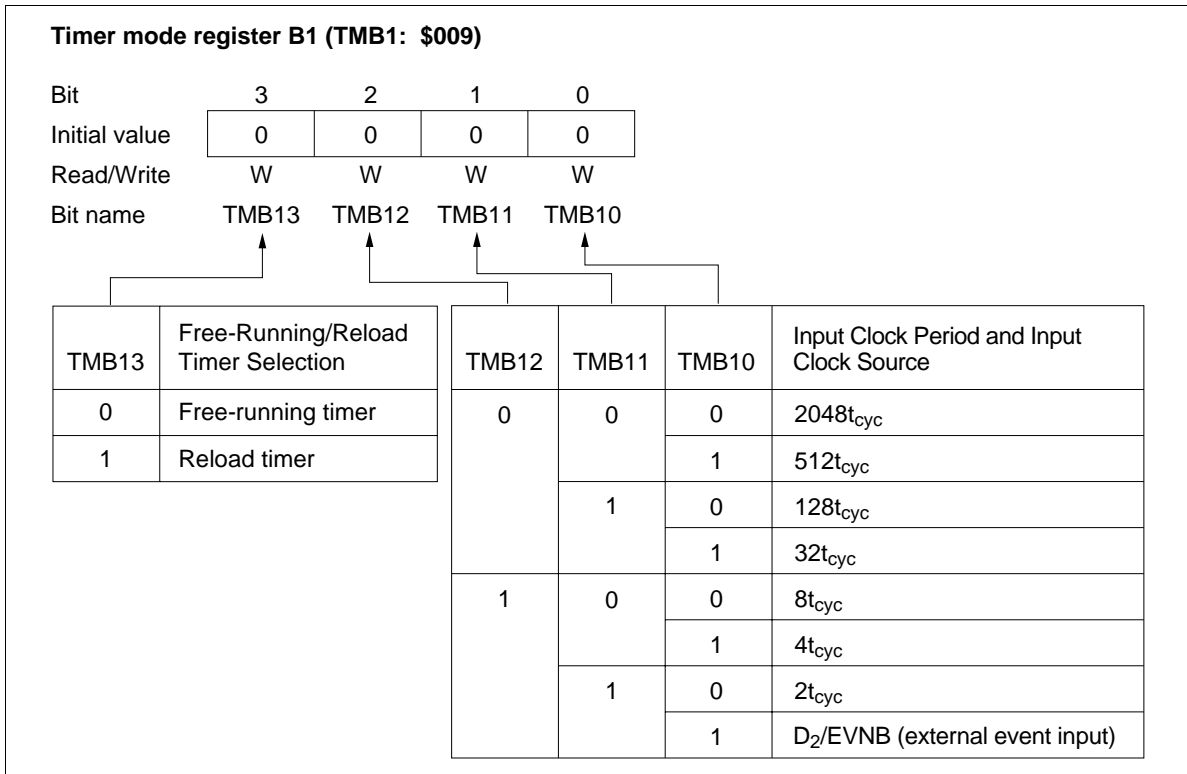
**Timer mode register B1 (TMB1: \$009)**

| Bit | 3 | 2 | 1 | 0 |
|---|---|---|---|---|
| Initial value | 0 | 0 | 0 | 0 |
| Read/Write | W | W | W | W |
| Bit name | TMB13 | TMB12 | TMB11 | TMB10 |

| TMB13 | Free-Running/Reload Timer Selection |
|---|---|
| 0 | Free-running timer |
| 1 | Reload timer |

| TMB12 | TMB11 | TMB10 | Input Clock Period and Input Clock Source |
|---|---|---|---|
| 0 | 0 | 0 | $2048t_{cyc}$ |
| | | 1 | $512t_{cyc}$ |
| | 1 | 0 | $128t_{cyc}$ |
| | | 1 | $32t_{cyc}$ |
| 1 | 0 | 0 | $8t_{cyc}$ |
| | | 1 | $4t_{cyc}$ |
| | 1 | 0 | $2t_{cyc}$ |
| | | 1 | $D_2$/EVNB (external event input) |